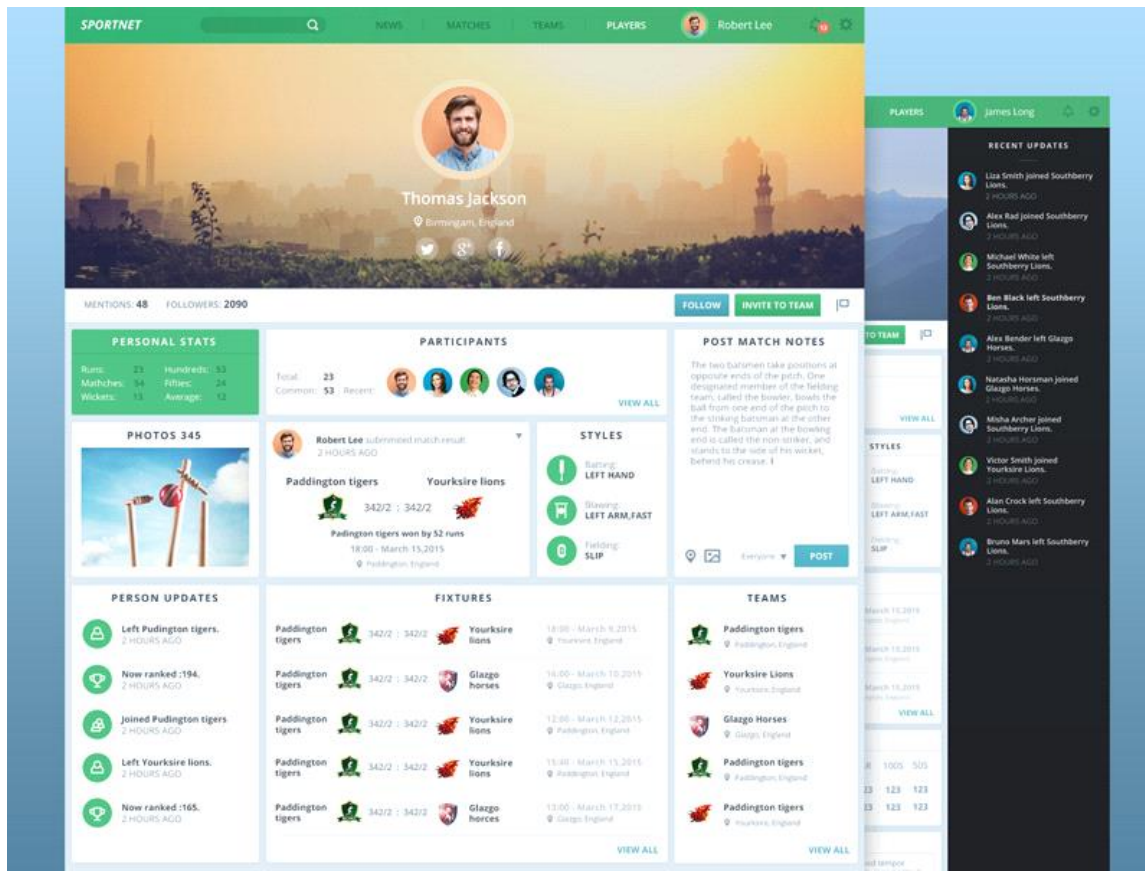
SPORTNET

NEWS MATCHES TEAMS PLAYERS Robert Lee 12

Thomas Jackson
Birmingam, England

MENTIONS: 48 FOLLOWERS: 2090

FOLLOW INVITE TO TEAM

PERSONAL STATS
Runs: 23 Hundreds: 53
Matches: 54 Fifties: 24
Wickets: 13 Average: 12

PARTICIPANTS
Total: 23
Common: 53 Recent:
VIEW ALL

POST MATCH NOTES
The two batsmen take positions at opposite ends of the pitch. One designated member of the fielding team, called the bowler, bowls the ball from one end of the pitch to the striking batsman at the other end. The batsman at the bowling end is called the non striker, and stands to the side of his wicket, behind his crease. I

Everyone POST

PHOTOS 345

Robert Lee submitted match result
2 HOURS AGO

Paddington tigers Yourksire lions
342/2 : 342/2
Padington tigers won by 52 runs
18:00 - March 15,2015
Paddington, England

STYLES
Batting: LEFT HAND
Blowing: LEFT ARM,FAST
Fielding: SLIP

PERSON UPDATES
Left Pudington tigers.
2 HOURS AGO
Now ranked :194.
2 HOURS AGO
Joined Pudington tigers
2 HOURS AGO
Left Yourksire lions.
2 HOURS AGO
Now ranked :165.
2 HOURS AGO

FIXTURES
Paddington tigers 342/2 : 342/2 Yourksire lions 18:00 - March 9,2015 Yourksire, England
Paddington tigers 342/2 : 342/2 Glazgo horses 16:00 - March 10,2015 Glazgo, England
Paddington tigers 342/2 : 342/2 Yourksire lions 12:00 - March 12,2015 Paddington, England
Paddington tigers 342/2 : 342/2 Yourksire lions 15:30 - March 15,2015 Paddington, England
Paddington tigers 342/2 : 342/2 Glazgo horces 18:00 - March 17,2015 Glazgo, England
VIEW ALL

TEAMS
Paddington tigers
Paddington, England
Yourksire Lions
Yourksire, England
Glazgo Horses
Glazgo, England
Paddington tigers
Paddington, England
Paddington tigers
Paddington, England
VIEW ALL

PLAYERS James Long

RECENT UPDATES
Liza Smith joined Southberry Lions.
2 HOURS AGO
Alex Rad joined Southberry Lions.
2 HOURS AGO
Michael White left Southberry Lions.
2 HOURS AGO
Ben Black left Southberry Lions.
2 HOURS AGO
Alex Bender left Glazgo Horses.
2 HOURS AGO
Natasha Horsman joined Glazgo Horses.
2 HOURS AGO
Misha Archer joined Southberry Lions.
2 HOURS AGO
Victor Smith joined Yourksire Lions.
2 HOURS AGO
Alan Crock left Southberry Lions.
2 HOURS AGO
Bruno Mars left Southberry Lions.
2 HOURS AGO

TO TEAM
VIEW ALL
STYLES
Batting: LEFT HAND
Blowing: LEFT ARM,FAST
Fielding: SLIP
March 15,2015
March 15,2015
March 15,2015
VIEW ALL
1005 505
123 123 123
123 123 123
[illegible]